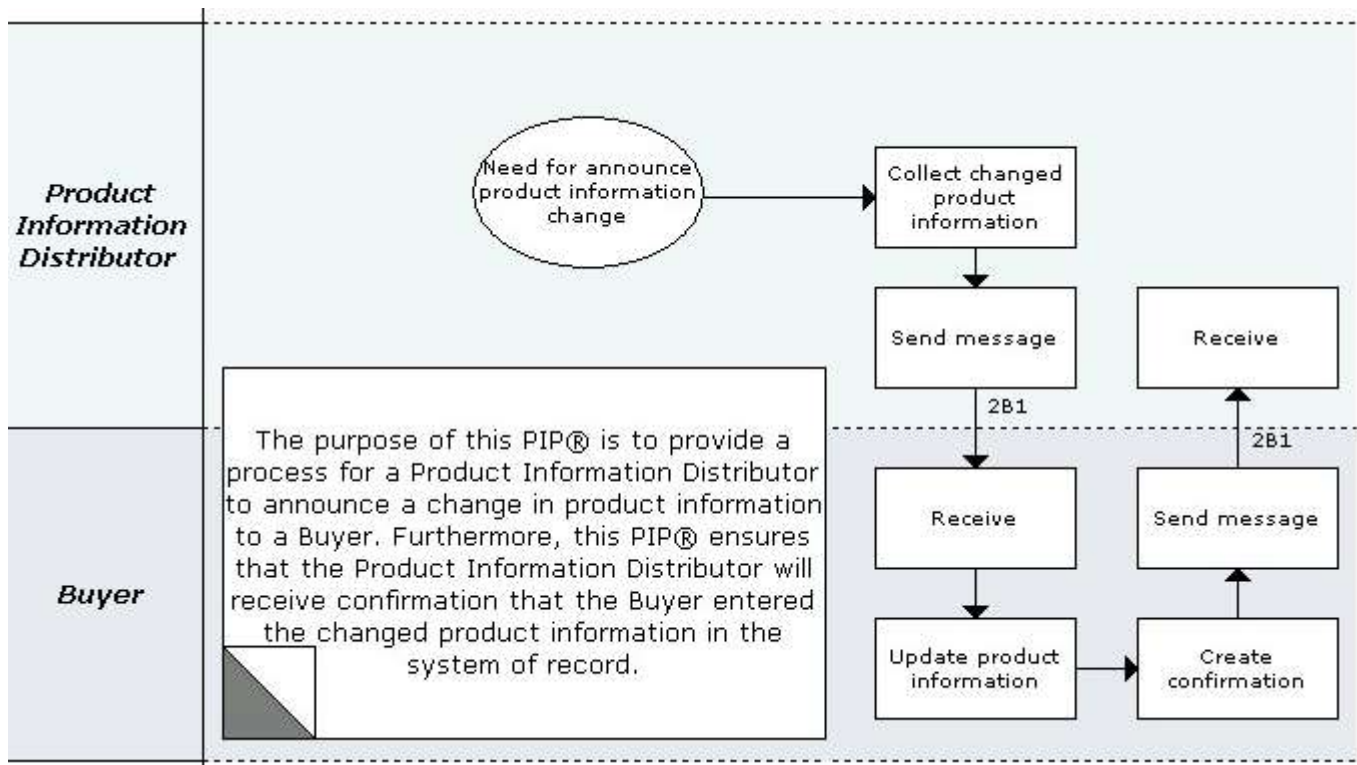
Product Information Distributor

Need for announce product information change

Collect changed product information

Send message

2B1

Receive

2B1

Buyer

The purpose of this PIP® is to provide a process for a Product Information Distributor to announce a change in product information to a Buyer. Furthermore, this PIP® ensures that the Product Information Distributor will receive confirmation that the Buyer entered the changed product information in the system of record.

Receive

Send message

Update product information

Create confirmation